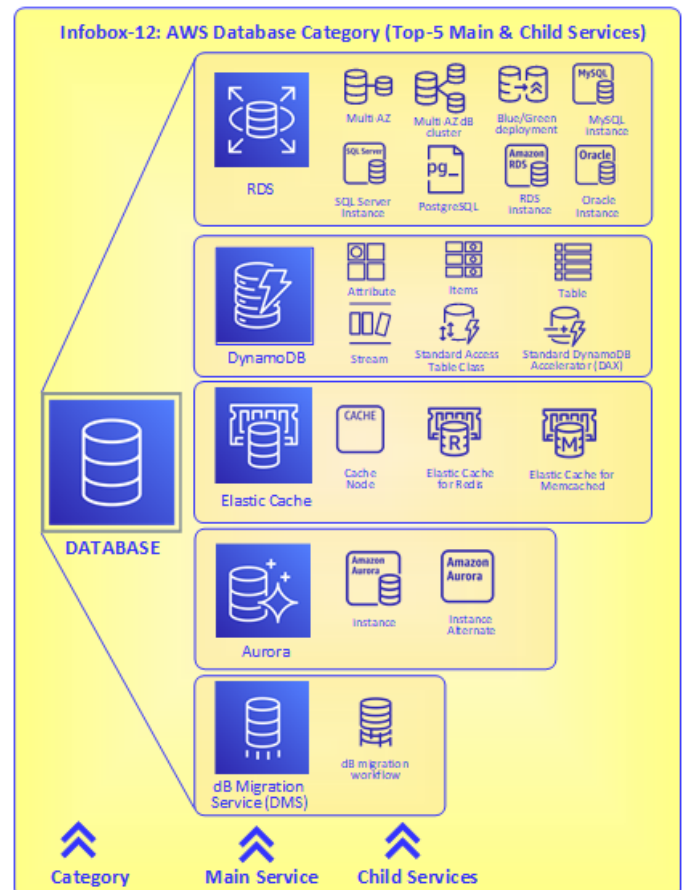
Infobox-12: AWS Database Category (Top-5 Main & Child Services)

RDS

Multi AZ

Multi AZ dB cluster

Blue/Green deployment

MySQL

MySQL Instance

SQL Server

SQL Server Instance

pg_

PostgreSQL

Amazon RDS

RDS Instance

Oracle

Oracle Instance

DynamoDB

Attribute

Items

Table

Stream

Standard Access Table Class

Standard DynamoDB Accelerator (DAX)

Elastic Cache

CACHE

Cache Node

R

Elastic Cache for Redis

M

Elastic Cache for Memcached

DATABASE

Aurora

Amazon Aurora

Instance

Amazon Aurora

Instance Alternate

dB Migration Service (DMS)

dB migration workflow

Category

Main Service

Child Services